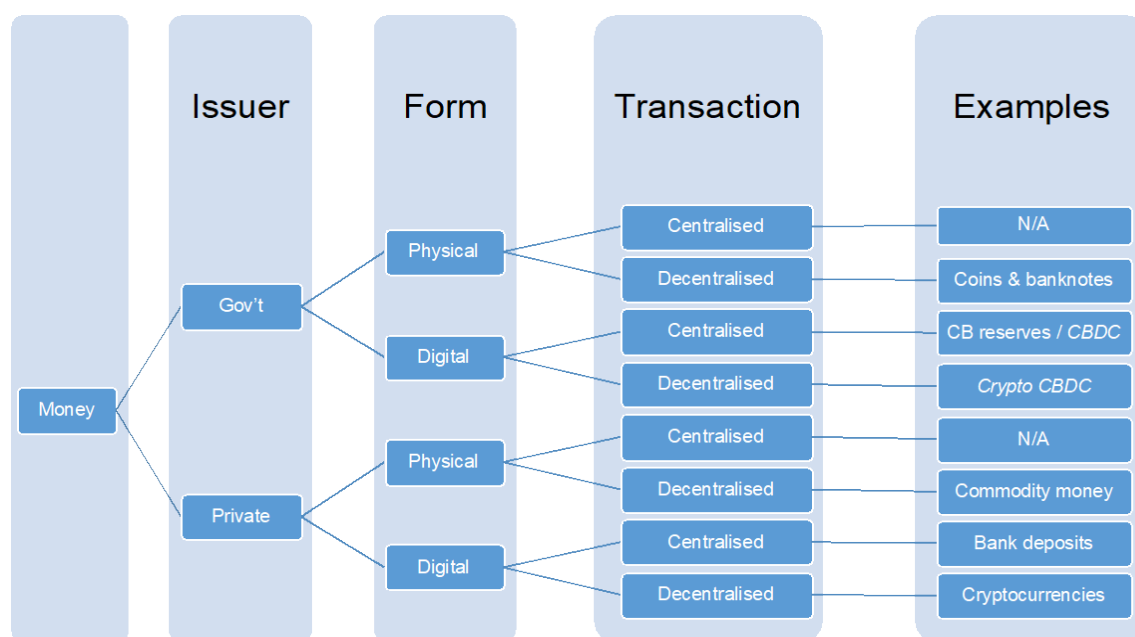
Issuer

Form

Transaction

Examples

Money

Gov't

Private

Physical

Digital

Physical

Digital

Centralised

Decentralised

Centralised

Decentralised

Centralised

Decentralised

Centralised

Decentralised

N/A

Coins & banknotes

CB reserves / *CBDC*

*Crypto CBDC*

N/A

Commodity money

Bank deposits

Cryptocurrencies